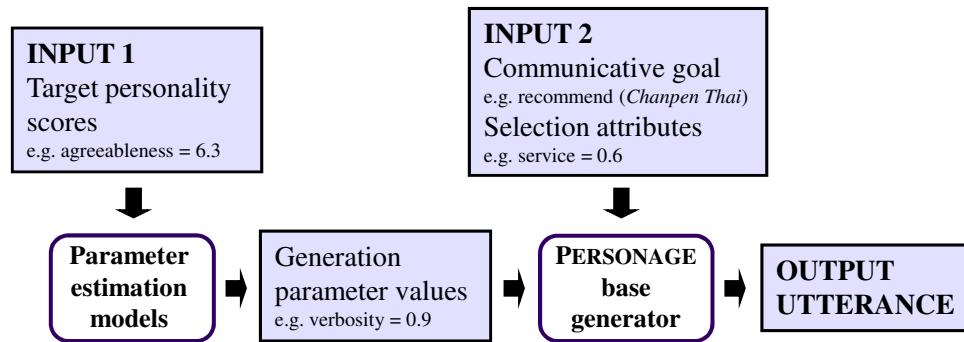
INPUT 1
Target personality scores
e.g. agreeableness = 6.3

INPUT 2
Communicative goal
e.g. recommend (*Chanpen Thai*)
Selection attributes
e.g. service = 0.6

Parameter estimation models

Generation parameter values
e.g. verbosity = 0.9

PERSONAGE base generator

OUTPUT UTTERANCE